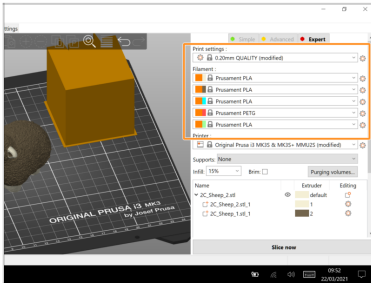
ttings

Simple Advanced Expert

Print settings :

0.20mm QUALITY (modified)

Filament :

Prusament PLA

Prusament PLA

Prusament PLA

Prusament PETG

Prusament PLA

Printer

Original Prusa i3 MK3S & MK3S+ MMU2S (modified)

Supports: None

Infill: 15%

Brim:

Purging volumes...

| Name | | Extruder | Editing |
|---|---|---|---|
| 2C_Sheep_2.stl | | default | |
| 2C_Sheep_2.stl_1 | | 1 | |
| 2C_Sheep_1.stl_1 | | 2 | |

Slice now

ORIGINAL PRUSA i3 MK3
by Josef Prusa

09:52
22/03/2021